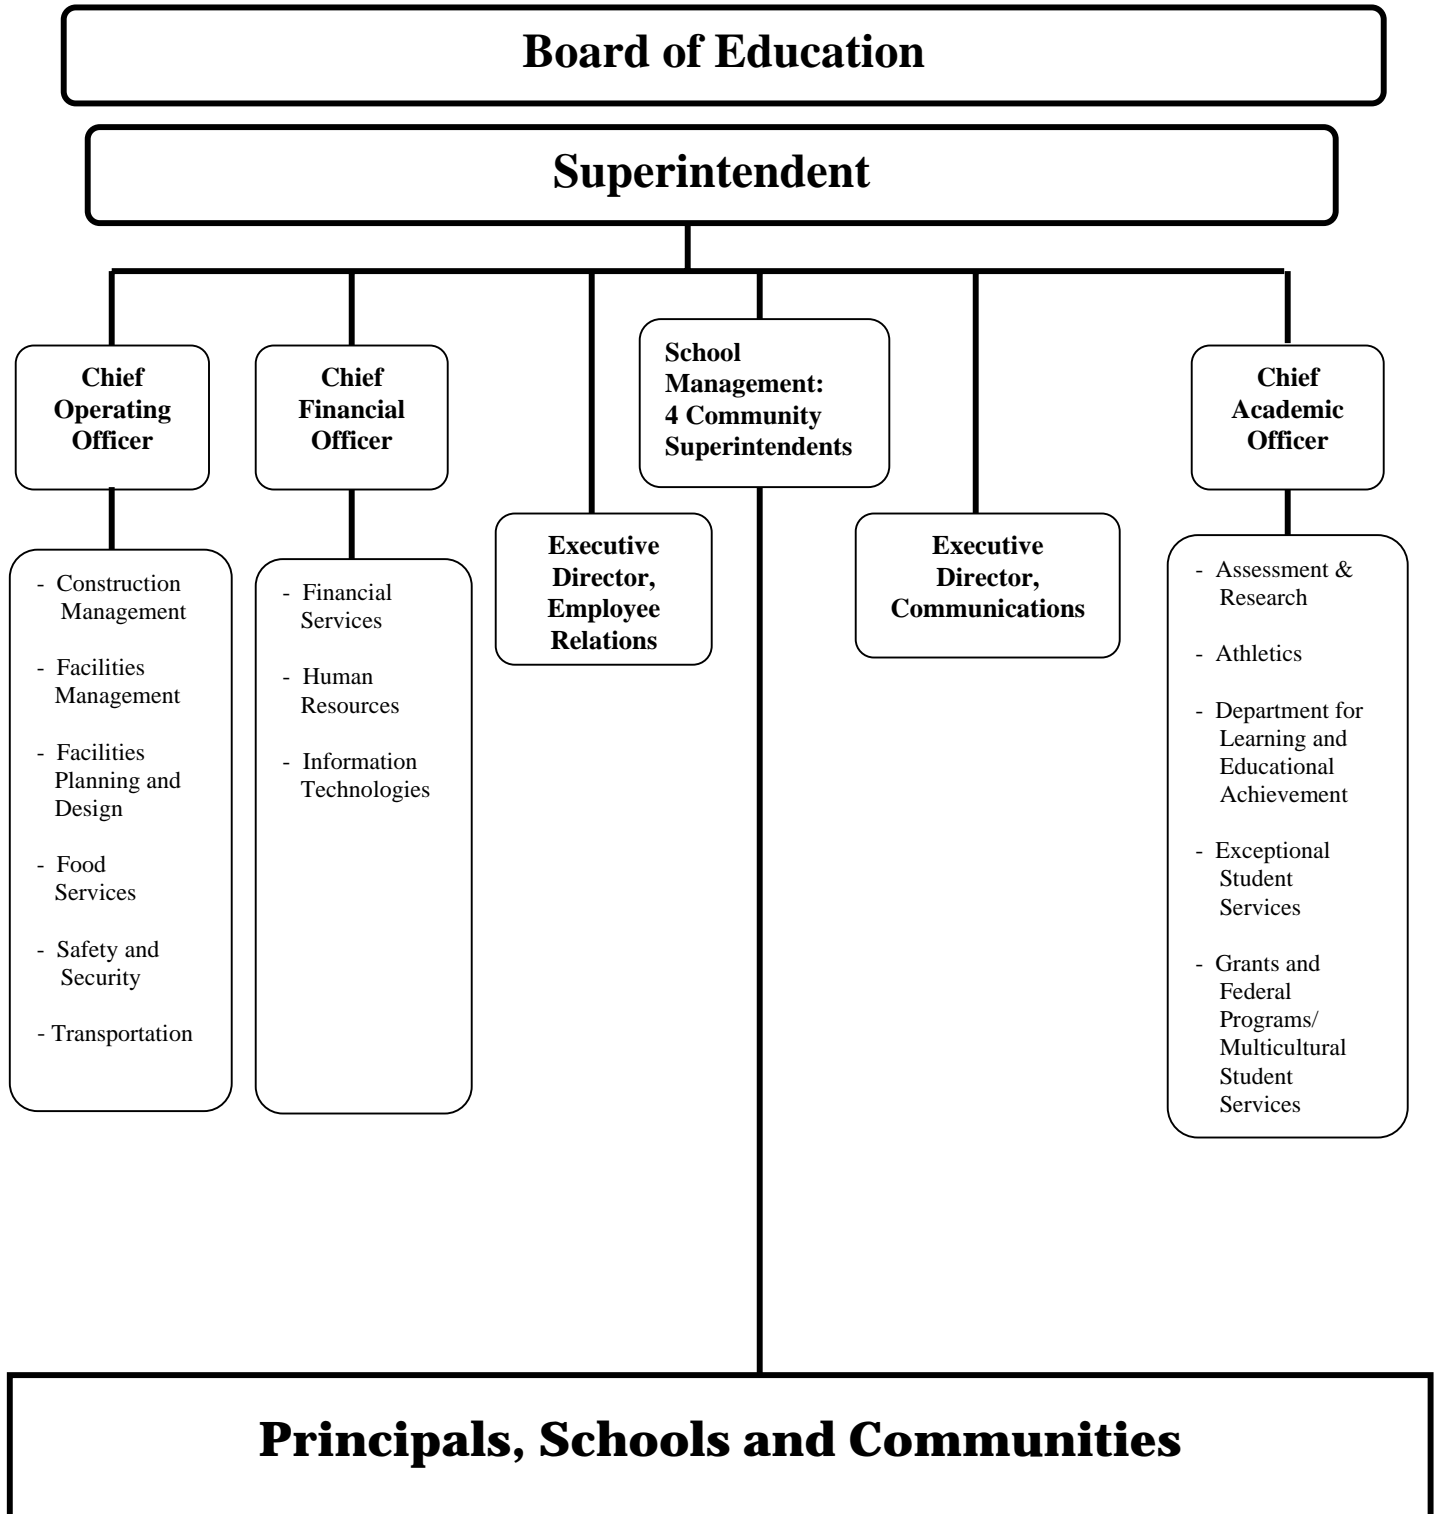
Board of Education

Superintendent

Chief Operating Officer

- Construction Management
- Facilities Management
- Facilities Planning and Design
- Food Services
- Safety and Security
- Transportation

Chief Financial Officer

- Financial Services
- Human Resources
- Information Technologies

Executive Director, Employee Relations

School Management: 4 Community Superintendents

Executive Director, Communications

Chief Academic Officer

- Assessment & Research
- Athletics
- Department for Learning and Educational Achievement
- Exceptional Student Services
- Grants and Federal Programs/ Multicultural Student Services

Principals, Schools and Communities